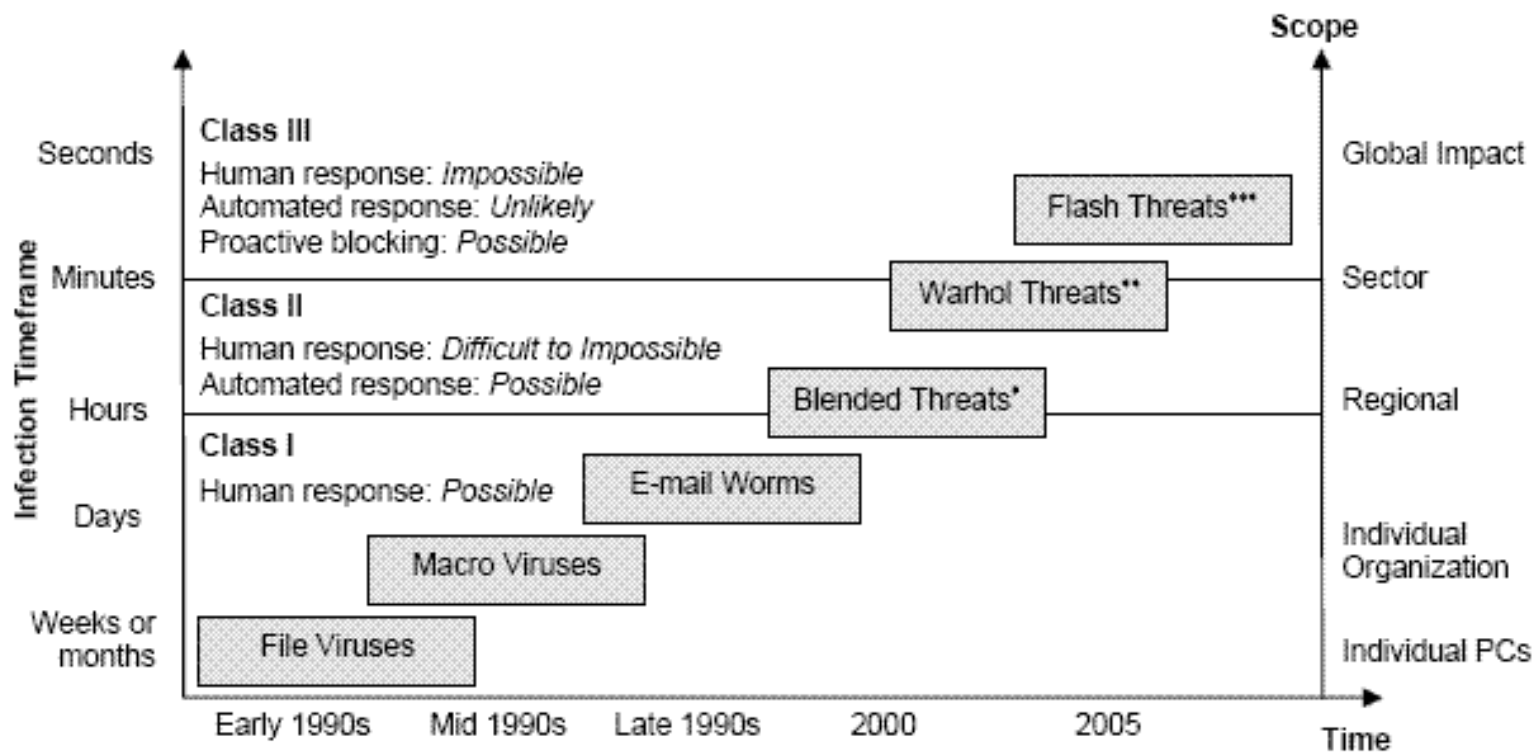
Scope

Infection Timeframe

Seconds

Minutes

Hours

Days

Weeks or months

Class III
Human response: *Impossible*
Automated response: *Unlikely*
Proactive blocking: *Possible*

Class II
Human response: *Difficult to Impossible*
Automated response: *Possible*

Class I
Human response: *Possible*

Flash Threats***

Warhol Threats**

Blended Threats*

E-mail Worms

Macro Viruses

File Viruses

Global Impact

Sector

Regional

Individual Organization

Individual PCs

Early 1990s

Mid 1990s

Late 1990s

2000

2005

Time